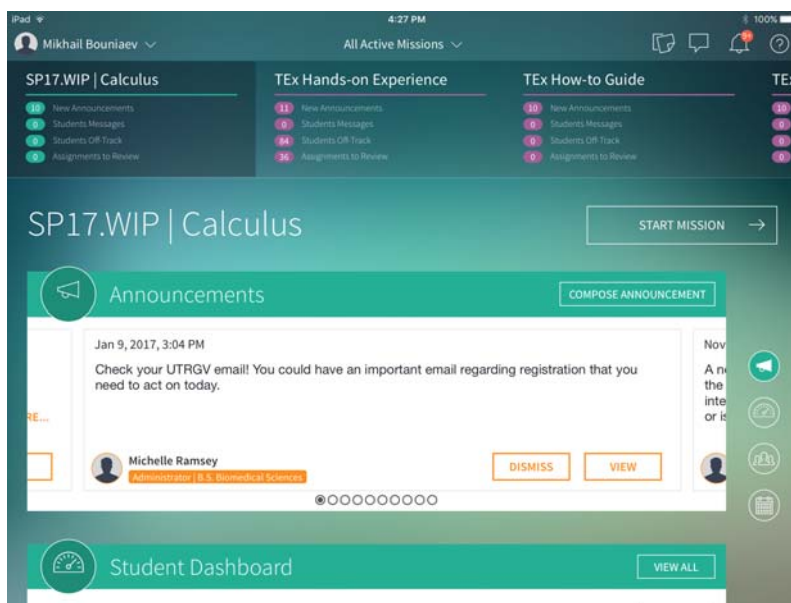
iPad 4:27 PM 100%

Mikhail Bouniaev ∨ All Active Missions ∨ 9+ ?

SP17.WIP | Calculus
10 New Announcements
0 Students Messages
0 Students Off-Track
0 Assignments to Review

TEx Hands-on Experience
11 New Announcements
0 Students Messages
84 Students Off-Track
36 Assignments to Review

TEx How-to Guide
10 New Announcements
0 Students Messages
0 Students Off-Track
0 Assignments to Review

TE
0
0
0

SP17.WIP | Calculus

START MISSION →

Announcements

COMPOSE ANNOUNCEMENT

RE...

Jan 9, 2017, 3:04 PM

Check your UTRGV email! You could have an important email regarding registration that you need to act on today.

Michelle Ramsey
Administrator | B.S. Biomedical Sciences

DISMISS VIEW

Nov
A n
the
inte
or is

Student Dashboard

VIEW ALL